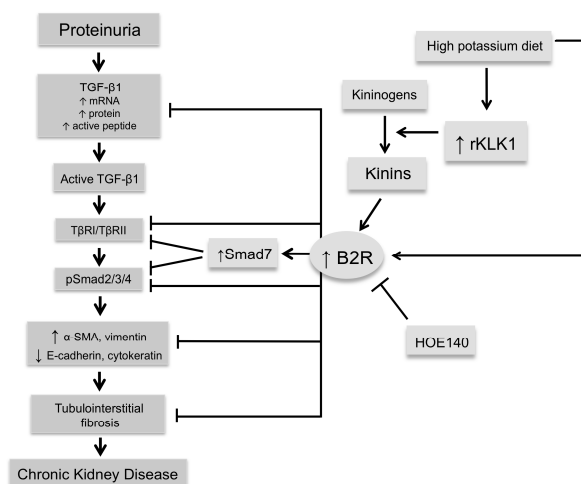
Proteinuria

TGF-β1
↑ mRNA
↑ protein
↑ active peptide

Active TGF-β1

TβRI/TβRII

pSmad2/3/4

↑ α SMA, vimentin
↓ E-cadherin, cytokeratin

Tubulointerstitial fibrosis

Chronic Kidney Disease

High potassium diet

Kininogens

↑ rKLK1

Kinins

↑Smad7

↑ B2R

HOE140